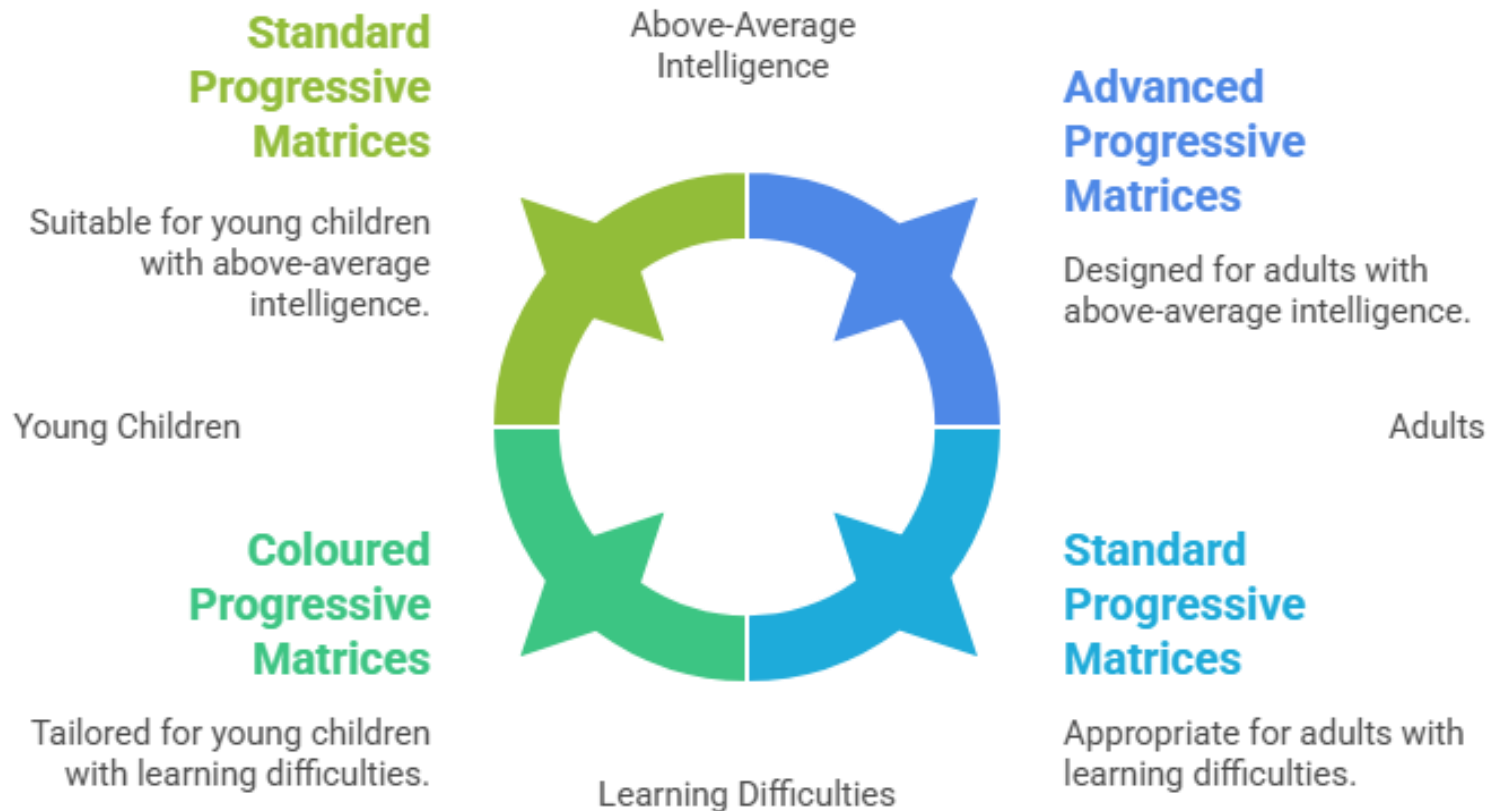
Standard Progressive Matrices

Suitable for young children with above-average intelligence.

Above-Average Intelligence

Advanced Progressive Matrices

Designed for adults with above-average intelligence.

Young Children

Adults

Coloured Progressive Matrices

Tailored for young children with learning difficulties.

Learning Difficulties

Standard Progressive Matrices

Appropriate for adults with learning difficulties.